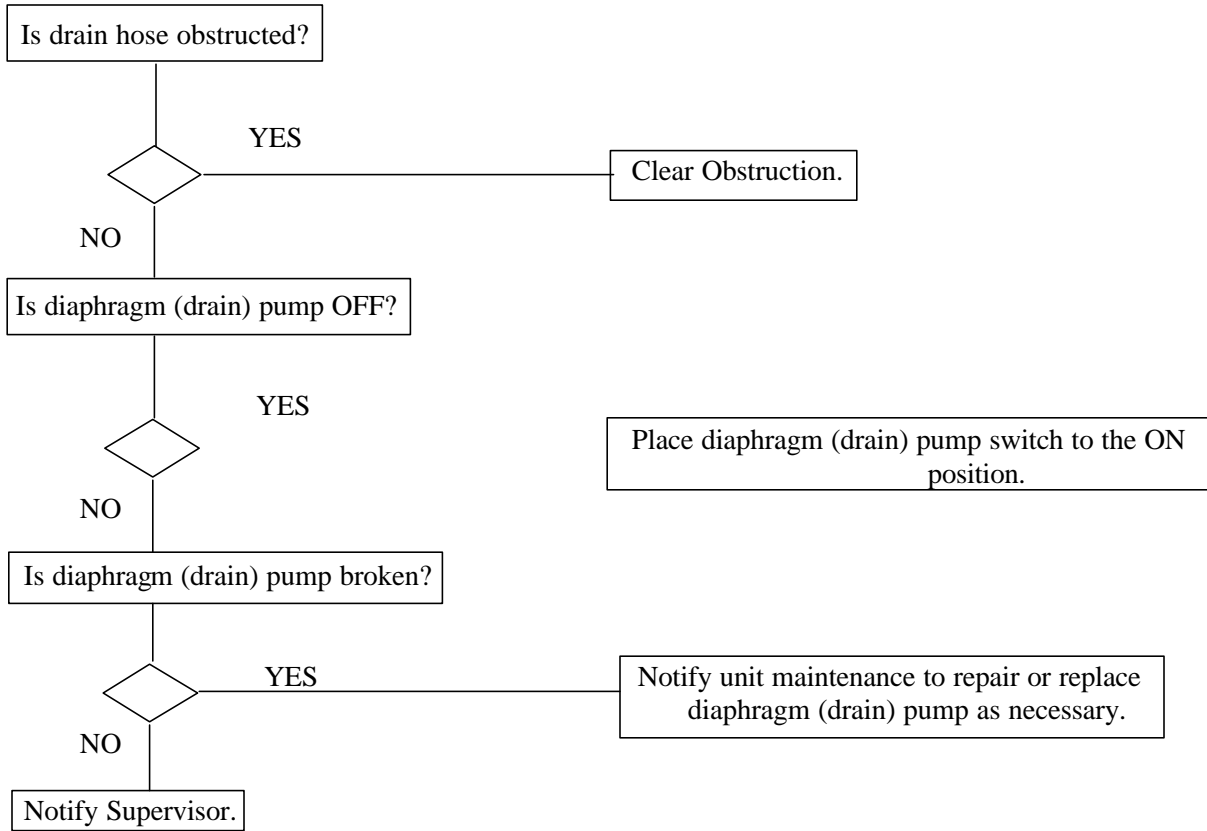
Is drain hose obstructed?

YES

Clear Obstruction.

NO

Is diaphragm (drain) pump OFF?

YES

Place diaphragm (drain) pump switch to the ON position.

NO

Is diaphragm (drain) pump broken?

YES

Notify unit maintenance to repair or replace diaphragm (drain) pump as necessary.

NO

Notify Supervisor.